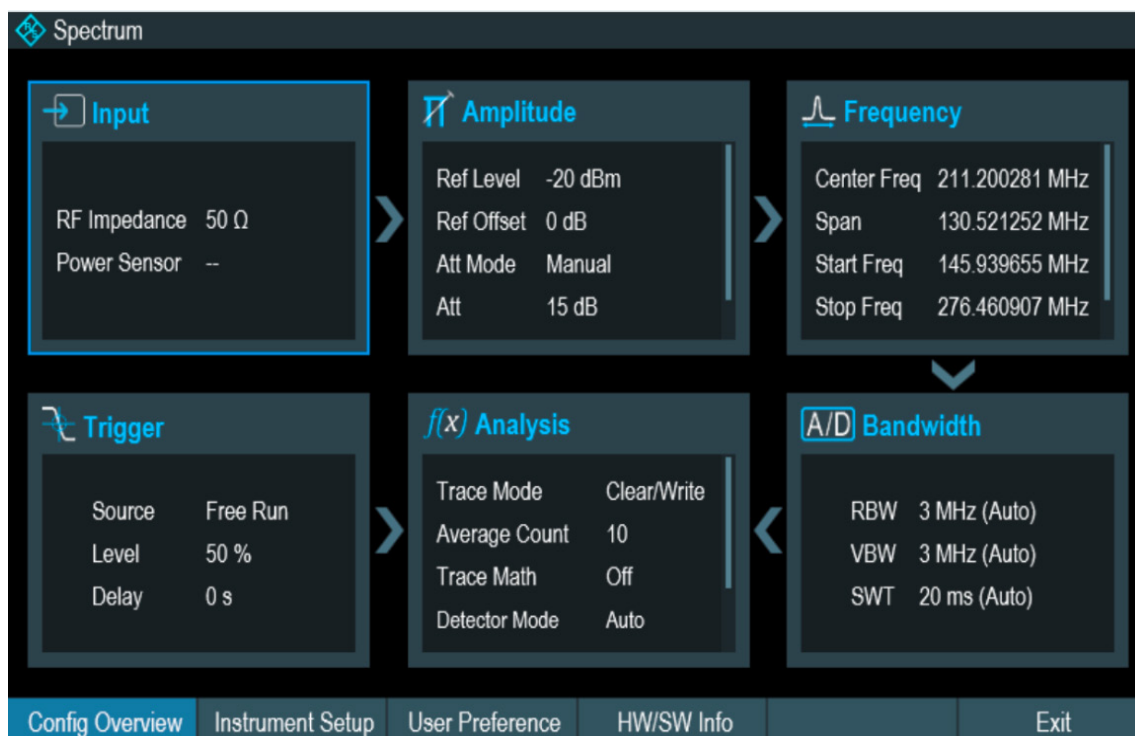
Spectrum

Input

RF Impedance 50 Ω
Power Sensor --

Amplitude

Ref Level -20 dBm
Ref Offset 0 dB
Att Mode Manual
Att 15 dB

Frequency

Center Freq 211.200281 MHz
Span 130.521252 MHz
Start Freq 145.939655 MHz
Stop Freq 276.460907 MHz

Trigger

Source Free Run
Level 50 %
Delay 0 s

$f(x)$ Analysis

Trace Mode Clear/Write
Average Count 10
Trace Math Off
Detector Mode Auto

A/D Bandwidth

RBW 3 MHz (Auto)
VBW 3 MHz (Auto)
SWT 20 ms (Auto)

Config Overview | Instrument Setup | User Preference | HW/SW Info | Exit